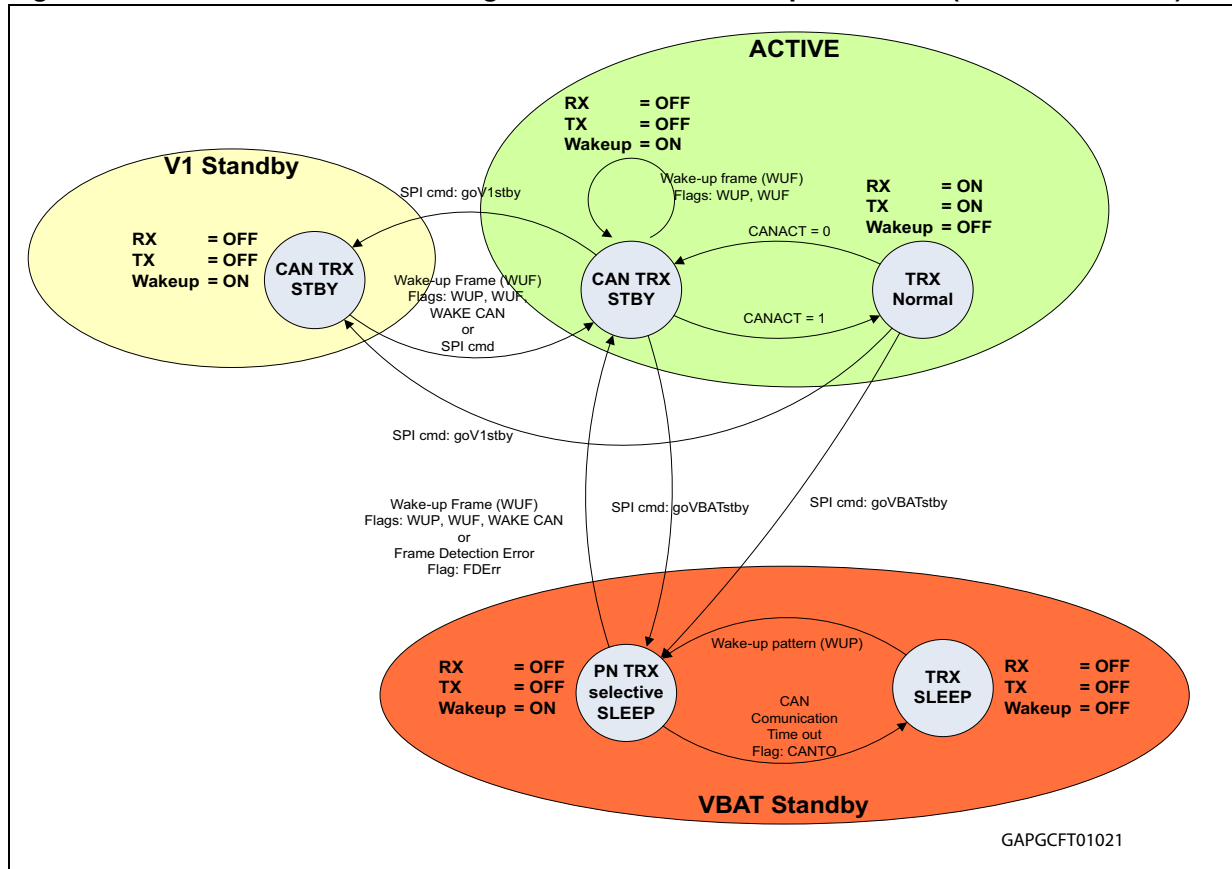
ACTIVE

RX = OFF
TX = OFF
Wakeup = ON

V1 Standby

Wake-up frame (WUF)
Flags: WUP, WUF

RX = ON
TX = ON
Wakeup = OFF

SPI cmd: goV1stby

RX = OFF
TX = OFF
Wakeup = ON

CAN TRX STBY

CANACT = 0

Wake-up Frame (WUF)
Flags: WUP, WUF, WAKE CAN
or
SPI cmd

CAN TRX STBY

TRX Normal

CANACT = 1

SPI cmd: goV1stby

Wake-up Frame (WUF)
Flags: WUP, WUF, WAKE CAN
or
Frame Detection Error
Flag: FDErr

SPI cmd: goVBATstby

SPI cmd: goVBATstby

Wake-up pattern (WUP)

RX = OFF
TX = OFF
Wakeup = ON

PN TRX selective SLEEP

CAN
Comunication
Time out
Flag: CANTO

TRX SLEEP

RX = OFF
TX = OFF
Wakeup = OFF

VBAT Standby

GAPGCFT01021